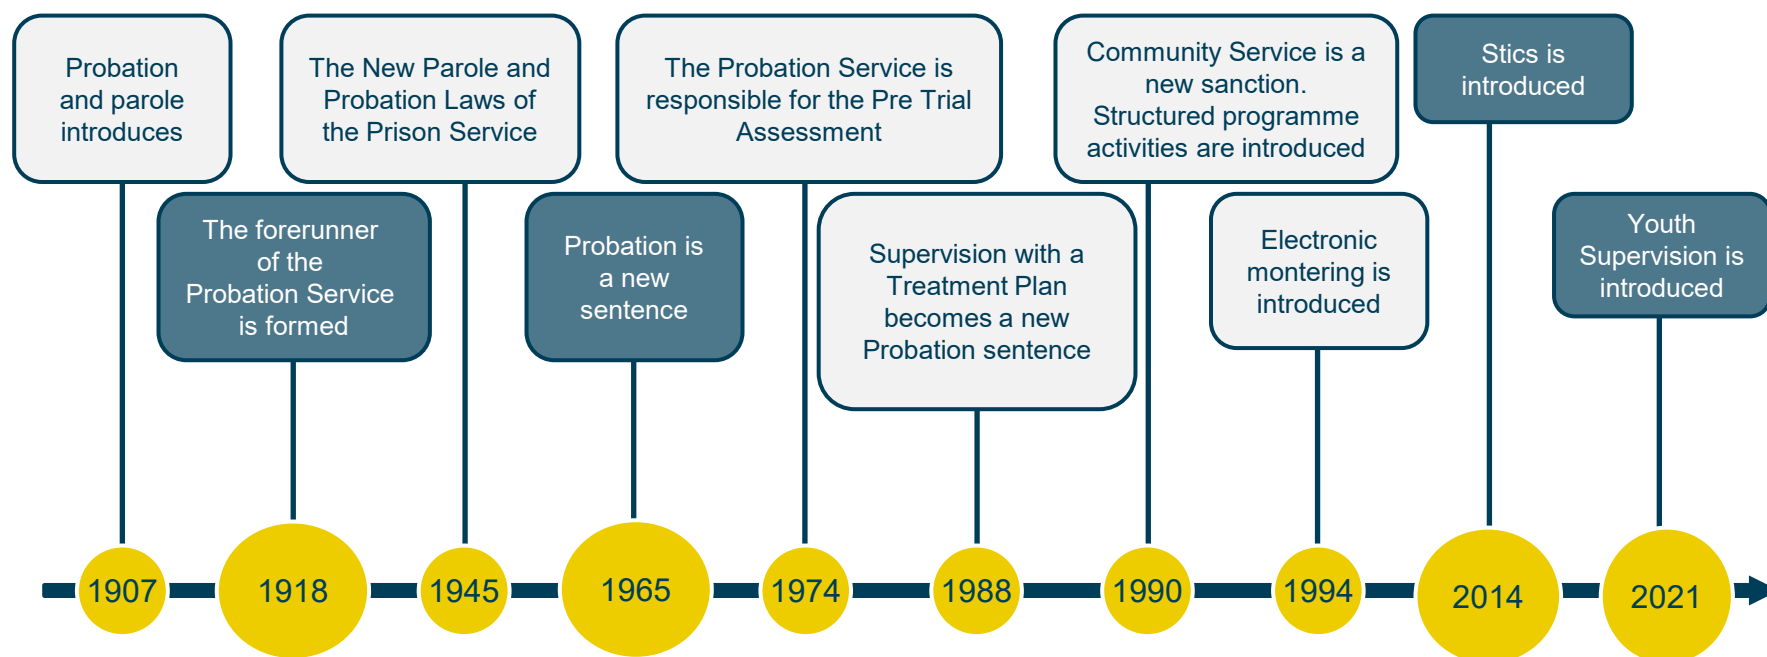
Probation and parole introduces

The New Parole and Probation Laws of the Prison Service

The Probation Service is responsible for the Pre Trial Assessment

Community Service is a new sanction. Structured programme activities are introduced

Stics is introduced

The forerunner of the Probation Service is formed

Probation is a new sentence

Supervision with a Treatment Plan becomes a new Probation sentence

Electronic montering is introduced

Youth Supervision is introduced

1907

1918

1945

1965

1974

1988

1990

1994

2014

2021